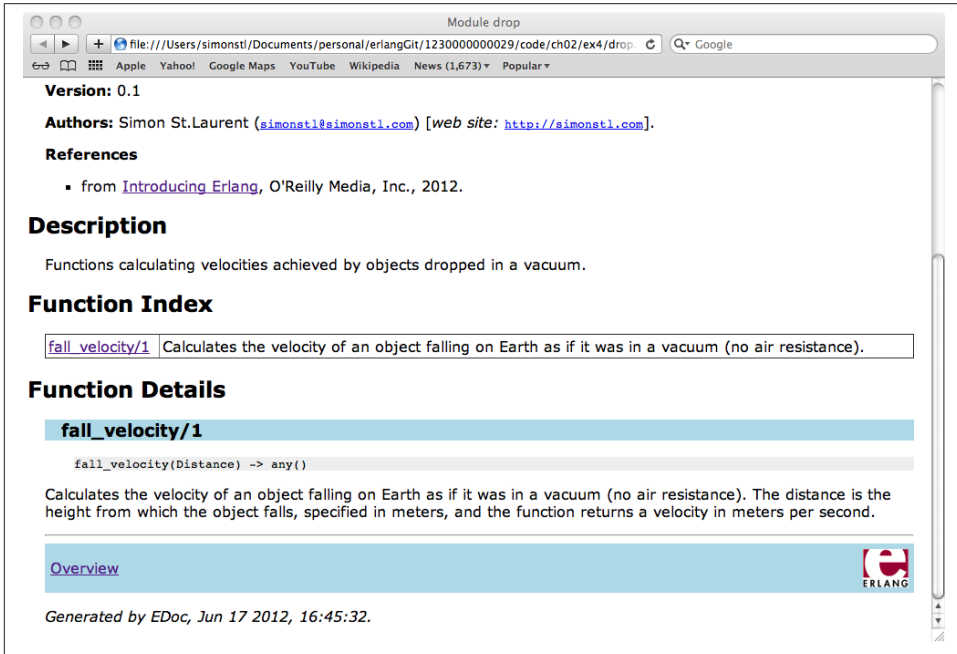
Module drop

file:///Users/simonstl/Documents/personal/erlangGit/1230000000029/code/ch02/ex4/drop.

Google

Apple Yahoo! Google Maps YouTube Wikipedia News (1,673) Popular

**Version:** 0.1

**Authors:** Simon St.Laurent (simonstl@simonstl.com) [*web site:* http://simonstl.com].

**References**

- from Introducing Erlang, O'Reilly Media, Inc., 2012.

# Description

Functions calculating velocities achieved by objects dropped in a vacuum.

# Function Index

| fall_velocity/1 | Calculates the velocity of an object falling on Earth as if it was in a vacuum (no air resistance). |
|---|---|

# Function Details

## fall_velocity/1

fall_velocity(Distance) -> any()

Calculates the velocity of an object falling on Earth as if it was in a vacuum (no air resistance). The distance is the height from which the object falls, specified in meters, and the function returns a velocity in meters per second.

Overview

e ERLANG

*Generated by EDoc, Jun 17 2012, 16:45:32.*